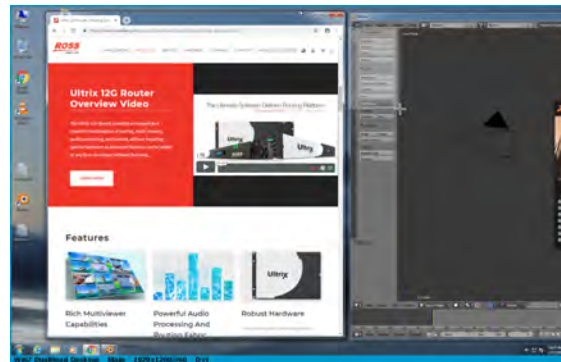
ROSS

Ultrix 12G Router Overview Video

The Ultimate Software Defined Routing Platform

Ultrix

Features

Rich Multiviewer Capabilities

Powerful Audio Processing And Routing Fabric

Ultrix

Robust Hardware

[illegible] Desktop Desktop Main 1920x1200@60 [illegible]